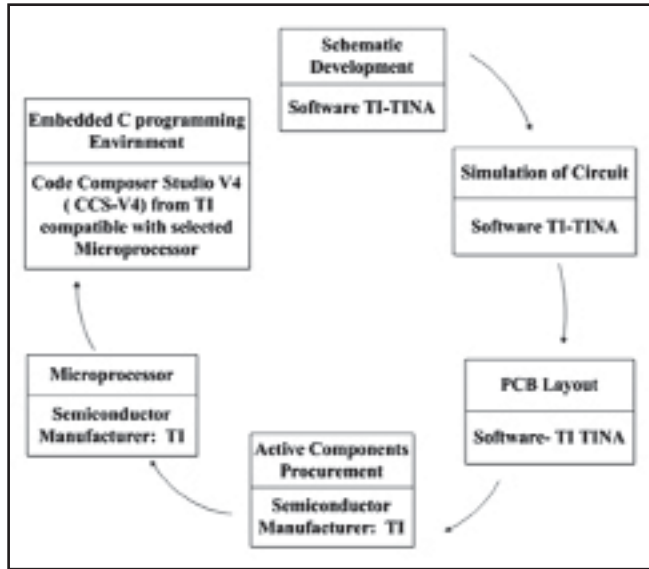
Schematic Development

Software TI-TINA

Simulation of Circuit

Software TI-TINA

PCB Layout

Software- TI TINA

Active Components Procurement

Semiconductor Manufacturer: TI

Microprocessor

Semiconductor Manufacturer: TI

Embedded C programming Envirnment

Code Composer Studio V4 ( CCS-V4) from TI compatible with selected Microprocessor